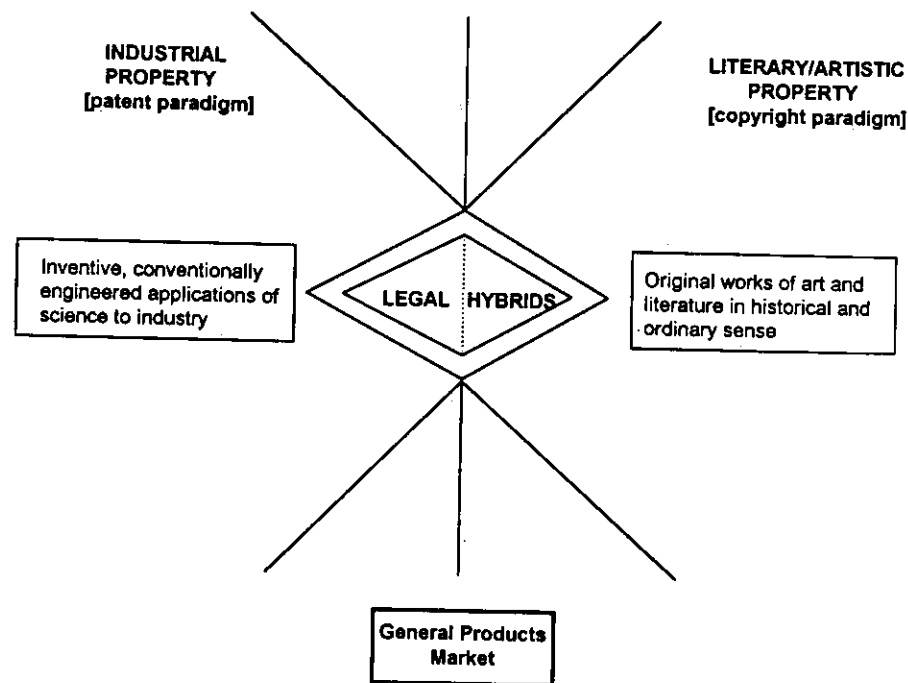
INDUSTRIAL PROPERTY [patent paradigm]

LITERARY/ARTISTIC PROPERTY [copyright paradigm]

Inventive, conventionally engineered applications of science to industry

LEGAL HYBRIDS

Original works of art and literature in historical and ordinary sense

General Products Market